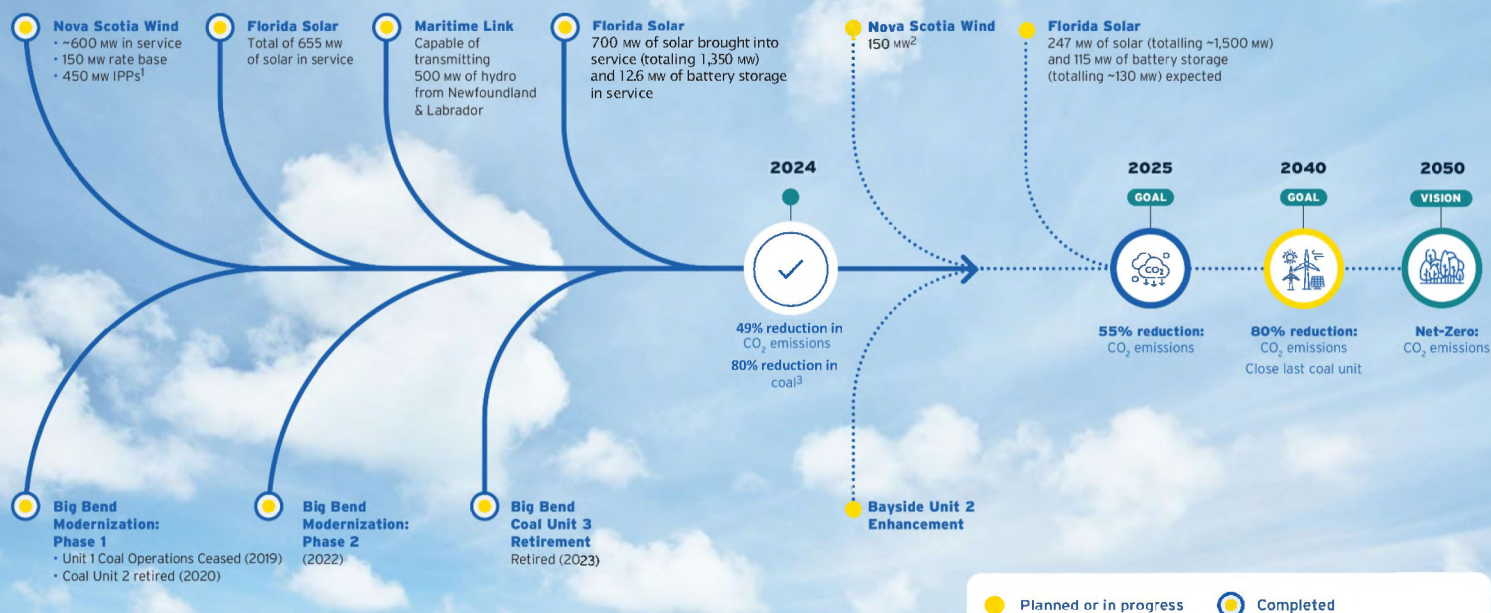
Nova Scotia Wind
• ~600 MW in service
• 150 MW rate base
• 450 MW IPPs$^1$

Florida Solar
Total of 655 MW of solar in service

Maritime Link
Capable of transmitting 500 MW of hydro from Newfoundland & Labrador

Florida Solar
700 MW of solar brought into service (totaling 1,350 MW) and 12.6 MW of battery storage in service

Nova Scotia Wind
150 MW$^2$

Florida Solar
247 MW of solar (totalling ~1,500 MW) and 115 MW of battery storage (totalling ~130 MW) expected

2024

49% reduction in $CO_2$ emissions
80% reduction in coal$^3$

2025
GOAL
$CO_2$
55% reduction:
$CO_2$ emissions

2040
GOAL
80% reduction:
$CO_2$ emissions
Close last coal unit

2050
VISION
Net-Zero:
$CO_2$ emissions

Big Bend Modernization: Phase 1
• Unit 1 Coal Operations Ceased (2019)
• Coal Unit 2 retired (2020)

Big Bend Modernization: Phase 2
(2022)

Big Bend Coal Unit 3 Retirement
Retired (2023)

Bayside Unit 2 Enhancement

Planned or in progress
Completed